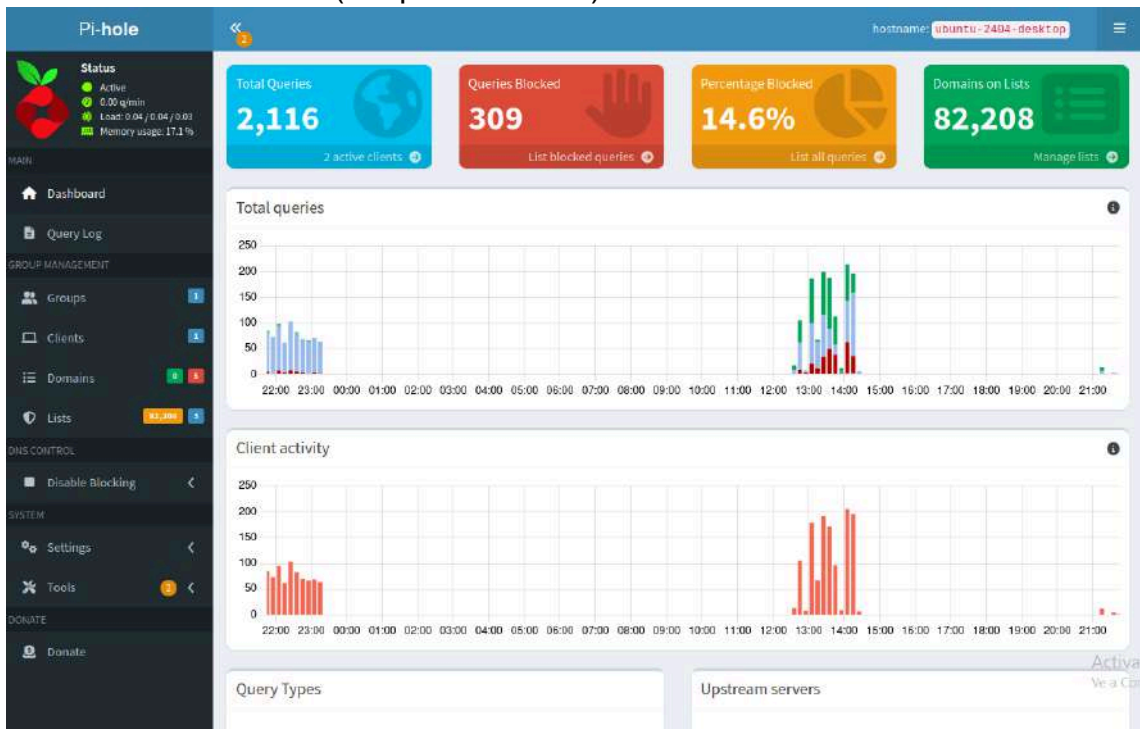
Pi-hole

Status
Active
0.00 q/min
Load: 0.04 / 0.04 / 0.03
Memory usage: 17.1 %

MAIN
Dashboard
Query Log
GROUP MANAGEMENT
Groups 1
Clients 1
Domains 0 5
Lists 82,208 5
DNS CONTROL
Disable Blocking
SYSTEM
Settings
Tools 2
DONATE
Donate

«
2

hostname: ubuntu-2404-desktop

Total Queries
2,116
2 active clients

Queries Blocked
309
List blocked queries

Percentage Blocked
14.6%
List all queries

Domains on Lists
82,208
Manage lists

Total queries
250
200
150
100
50
0
22:00 23:00 00:00 01:00 02:00 03:00 04:00 05:00 06:00 07:00 08:00 09:00 10:00 11:00 12:00 13:00 14:00 15:00 16:00 17:00 18:00 19:00 20:00 21:00

Client activity
250
200
150
100
50
0
22:00 23:00 00:00 01:00 02:00 03:00 04:00 05:00 06:00 07:00 08:00 09:00 10:00 11:00 12:00 13:00 14:00 15:00 16:00 17:00 18:00 19:00 20:00 21:00

Query Types

Upstream servers

Activa
Ve a Co